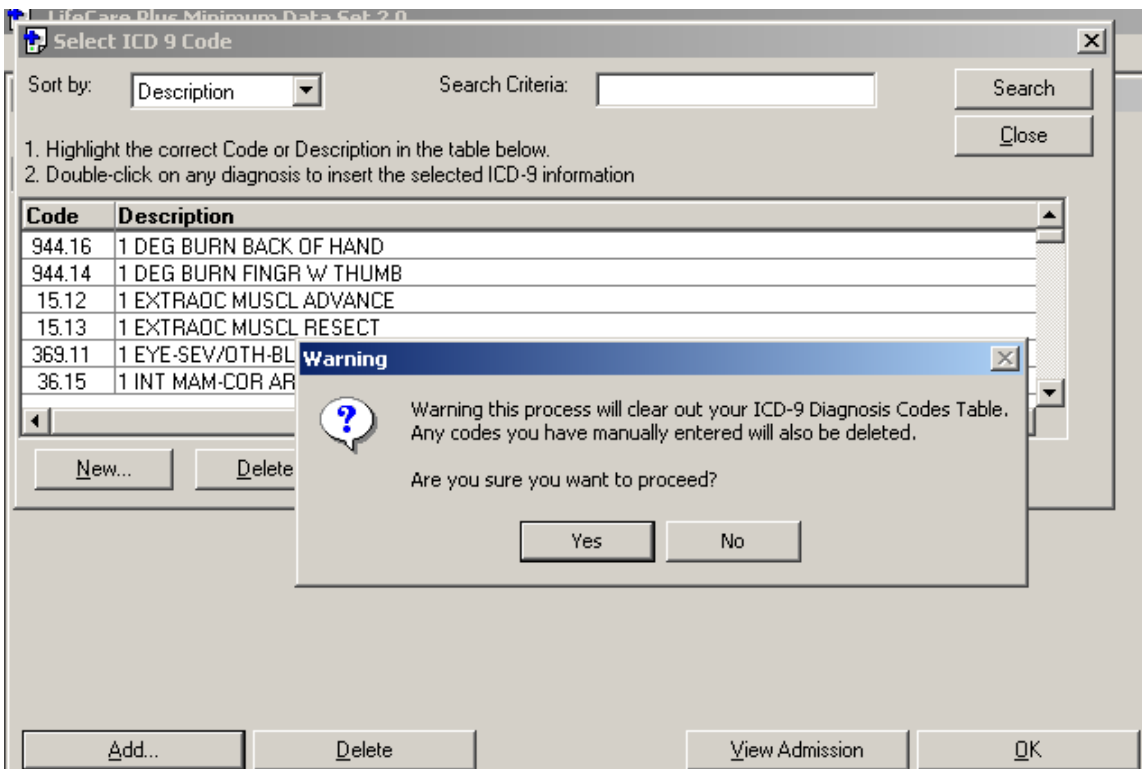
LifeCare Plus Minimum Data Set 2.0

Select ICD 9 Code

Sort by: Description

Search Criteria:

Search

Close

1. Highlight the correct Code or Description in the table below.
2. Double-click on any diagnosis to insert the selected ICD-9 information

| Code | Description |
|---|---|
| 944.16 | 1 DEG BURN BACK OF HAND |
| 944.14 | 1 DEG BURN FINGR W THUMB |
| 15.12 | 1 EXTRAOC MUSCL ADVANCE |
| 15.13 | 1 EXTRAOC MUSCL RESECT |
| 369.11 | 1 EYE-SEV/OTH-BL |
| 36.15 | 1 INT MAM-COR AR |

New...

Delete

Warning

Warning this process will clear out your ICD-9 Diagnosis Codes Table. Any codes you have manually entered will also be deleted.

Are you sure you want to proceed?

Yes

No

Add...

Delete

View Admission

OK